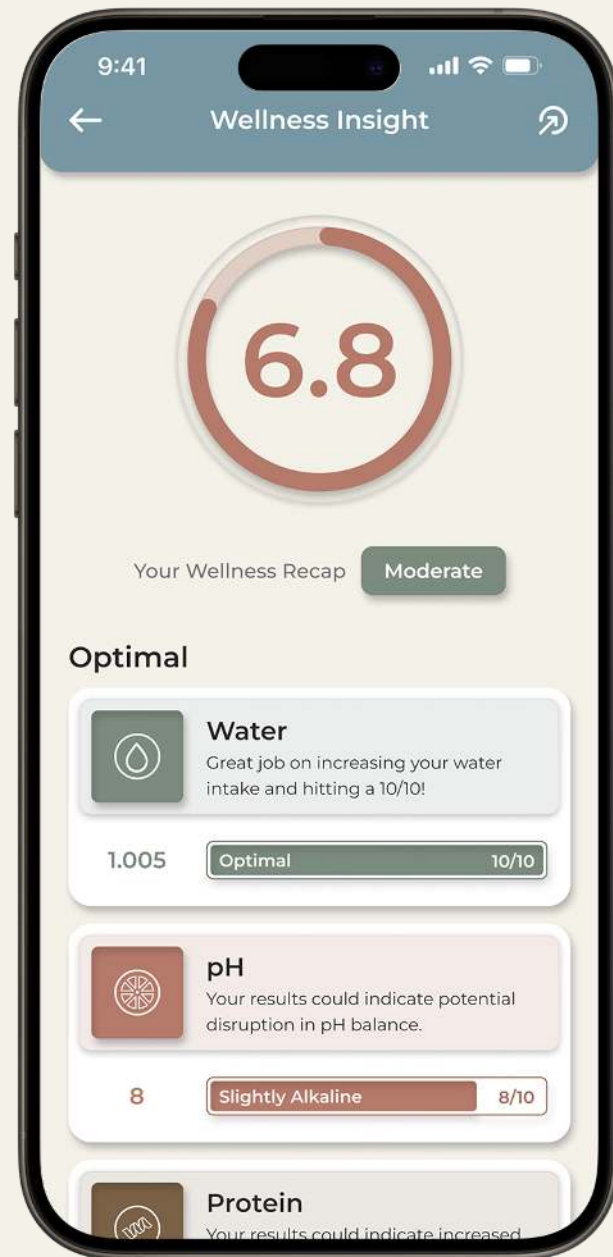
9:41

Wellness Insight

6.8

Your Wellness Recap Moderate

Optimal

Water
Great job on increasing your water intake and hitting a 10/10!

1.005 Optimal 10/10

pH
Your results could indicate potential disruption in pH balance.

8 Slightly Alkaline 8/10

Protein
Your results could indicate increased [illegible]